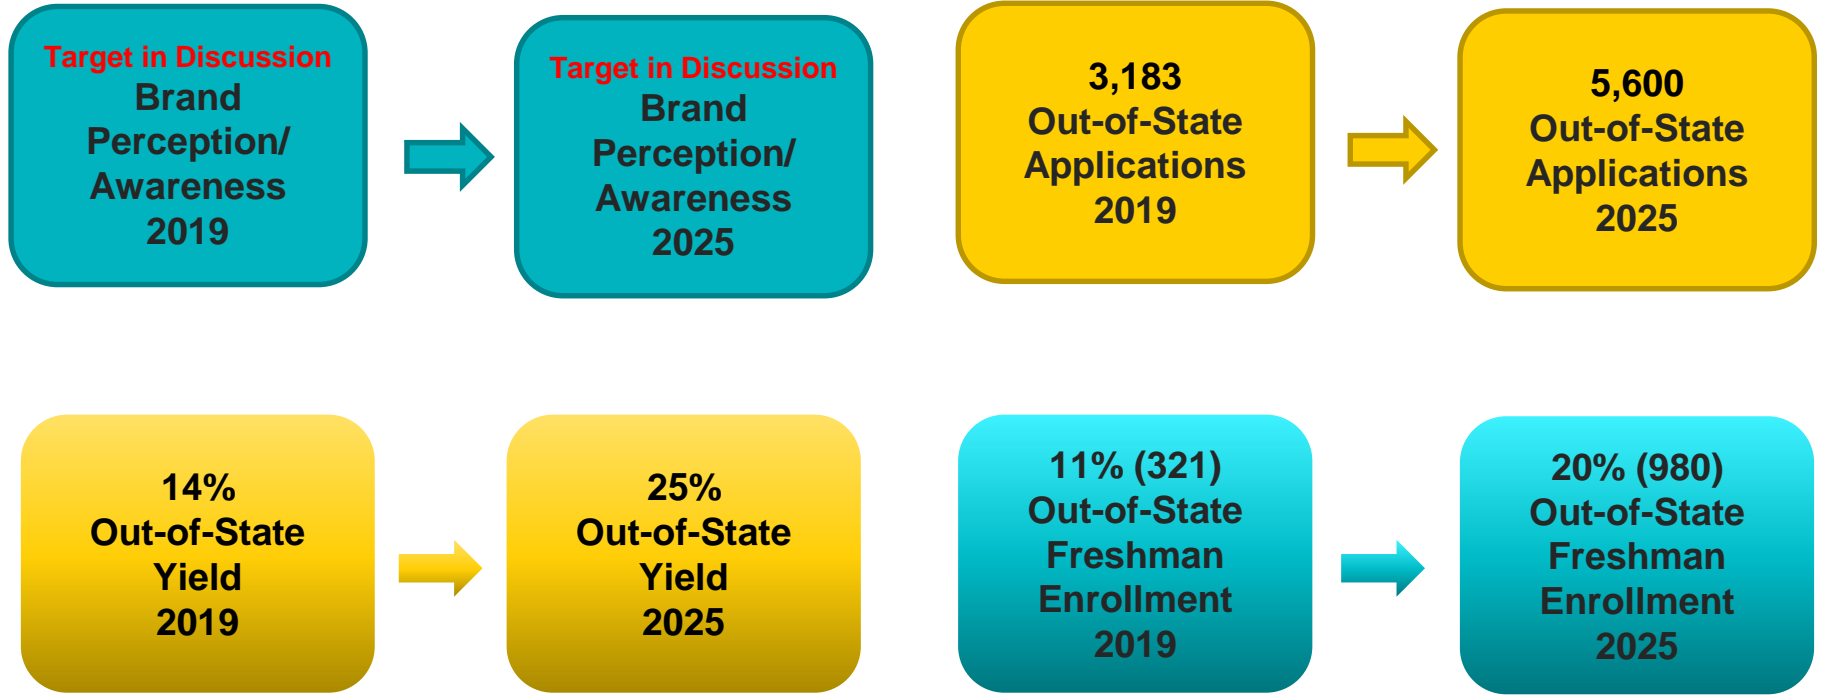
Target in Discussion
Brand Perception/ Awareness 2019

Target in Discussion
Brand Perception/ Awareness 2025

3,183
Out-of-State Applications 2019

5,600
Out-of-State Applications 2025

14%
Out-of-State Yield 2019

25%
Out-of-State Yield 2025

11% (321)
Out-of-State Freshman Enrollment 2019

20% (980)
Out-of-State Freshman Enrollment 2025